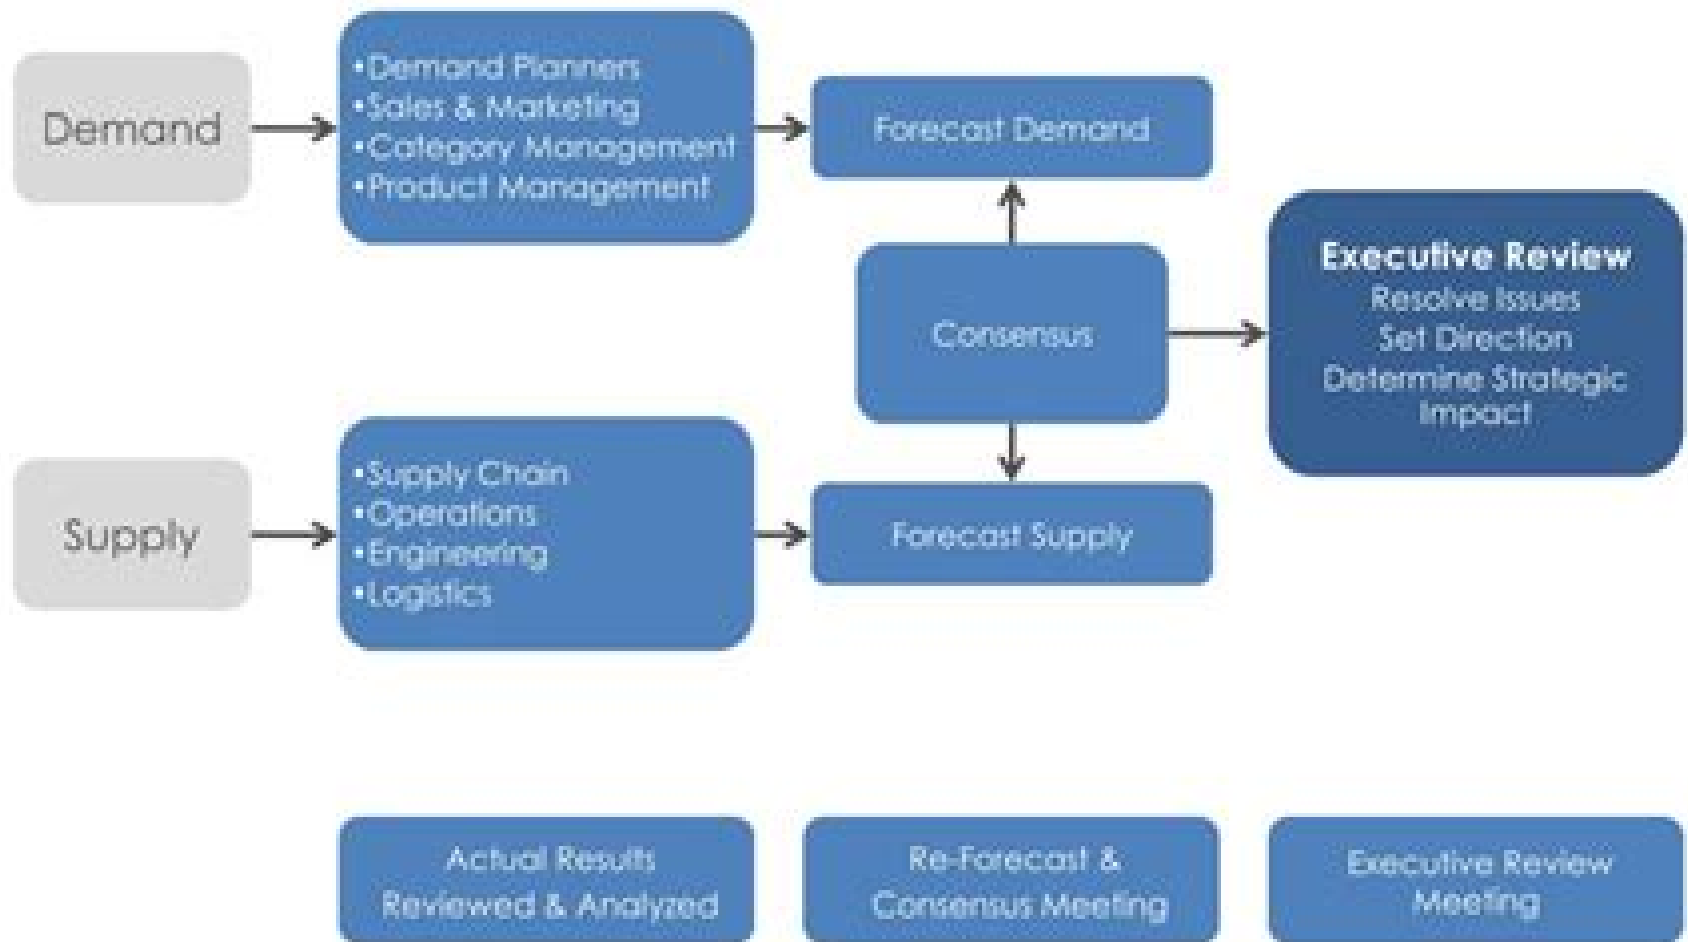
Demand

•Demand Planners
•Sales & Marketing
•Category Management
•Product Management

Forecast Demand

Consensus

Executive Review
Resolve Issues
Set Direction
Determine Strategic Impact

Supply

•Supply Chain
•Operations
•Engineering
•Logistics

Forecast Supply

Actual Results Reviewed & Analyzed

Re-Forecast & Consensus Meeting

Executive Review Meeting